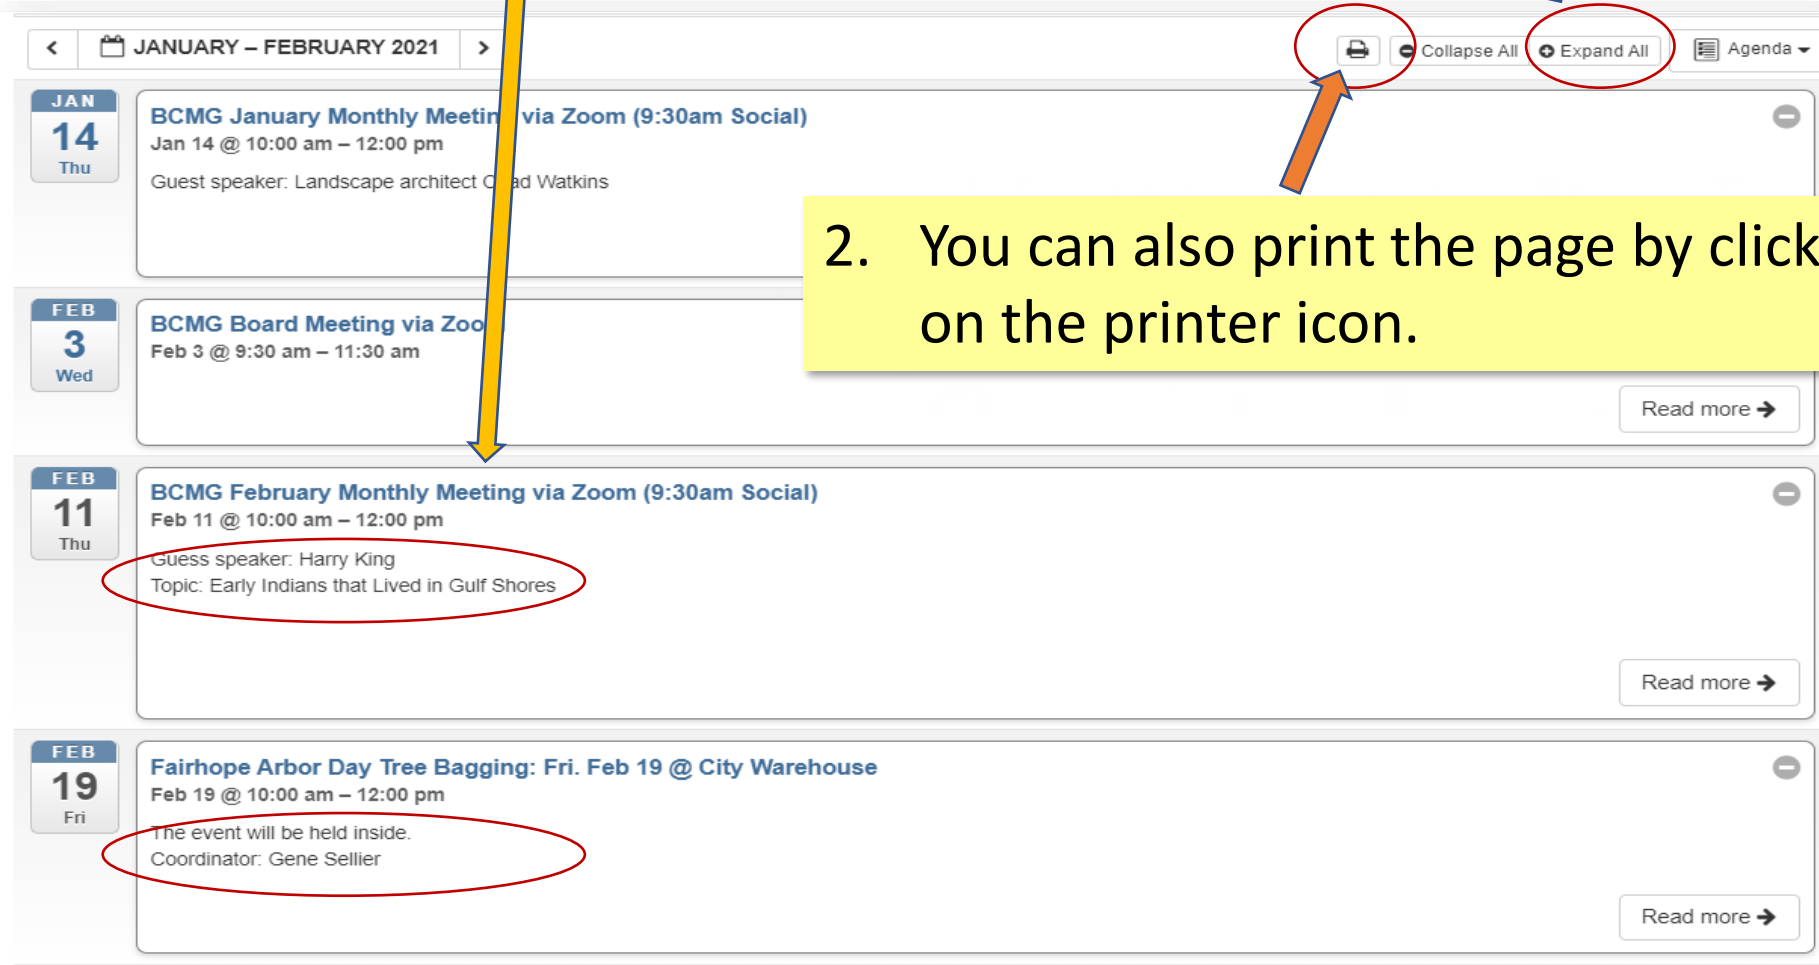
JANUARY – FEBRUARY 2021

Collapse All Expand All Agenda

JAN 14 Thu

BCMG January Monthly Meetin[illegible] via Zoom (9:30am Social)

Jan 14 @ 10:00 am – 12:00 pm

Guest speaker: Landscape architect C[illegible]d Watkins

2. You can also print the page by click on the printer icon.

FEB 3 Wed

BCMG Board Meeting via Zoo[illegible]

Feb 3 @ 9:30 am – 11:30 am

Read more

FEB 11 Thu

BCMG February Monthly Meeting via Zoom (9:30am Social)

Feb 11 @ 10:00 am – 12:00 pm

Guess speaker: Harry King
Topic: Early Indians that Lived in Gulf Shores

Read more

FEB 19 Fri

Fairhope Arbor Day Tree Bagging: Fri. Feb 19 @ City Warehouse

Feb 19 @ 10:00 am – 12:00 pm

The event will be held inside.
Coordinator: Gene Sellier

Read more